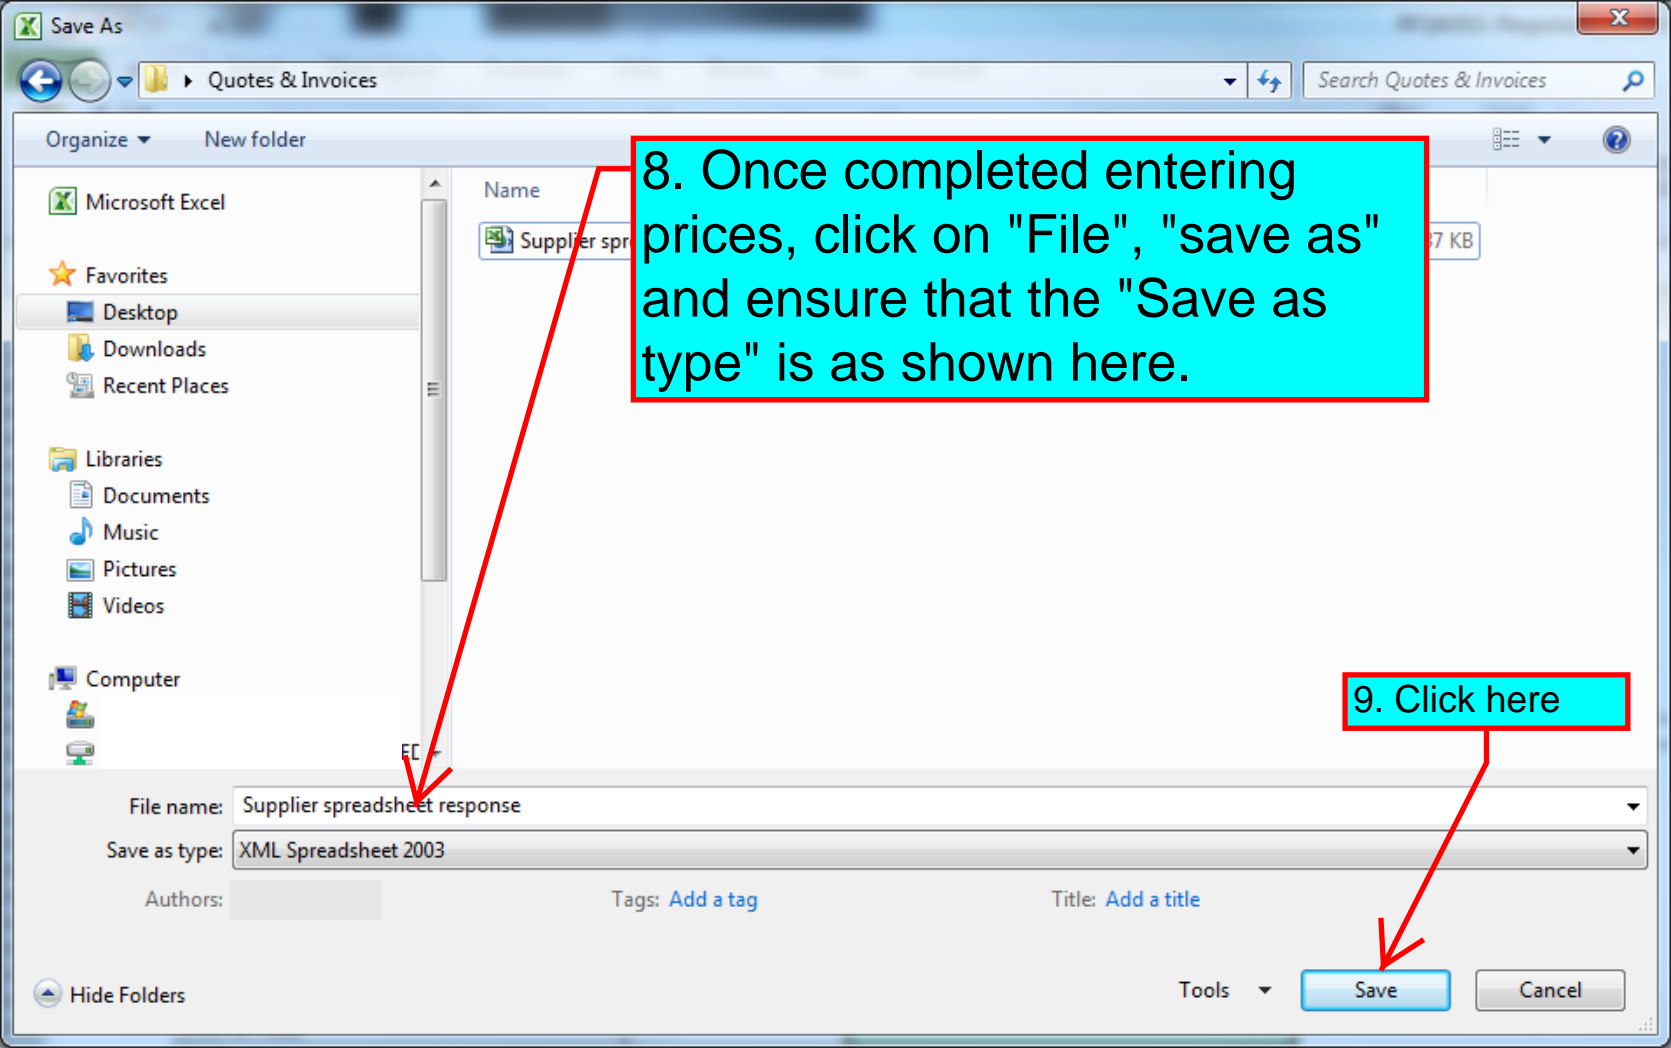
Save As

Quotes & Invoices

Search Quotes & Invoices

Organize New folder

Microsoft Excel

Favorites
Desktop
Downloads
Recent Places

Libraries
Documents
Music
Pictures
Videos

Computer

EL

Name

Supplier spr

7 KB

8. Once completed entering prices, click on "File", "save as" and ensure that the "Save as type" is as shown here.

9. Click here

File name: Supplier spreadsheet response

Save as type: XML Spreadsheet 2003

Authors:

Tags: Add a tag

Title: Add a title

Hide Folders

Tools

Save

Cancel